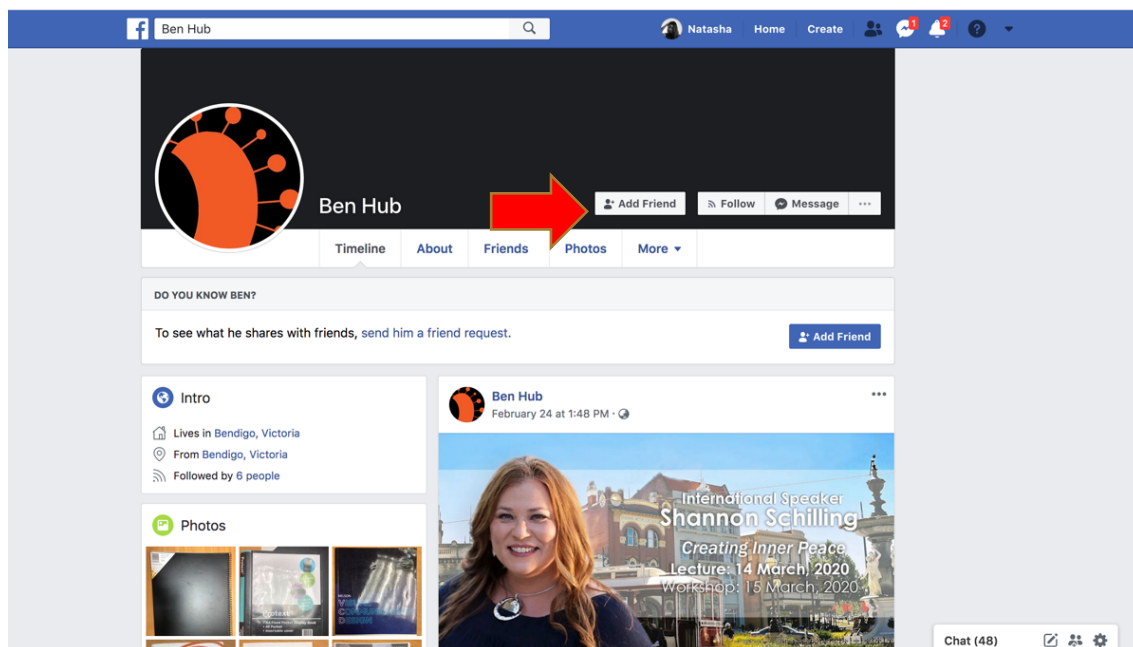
Ben Hub

Natasha Home Create 1 2

Ben Hub

Add Friend Follow Message ···

Timeline About Friends Photos More ▾

DO YOU KNOW BEN?

To see what he shares with friends, send him a friend request.

Add Friend

Intro

Lives in Bendigo, Victoria
From Bendigo, Victoria
Followed by 6 people

Photos

Ben Hub
February 24 at 1:48 PM ·

International Speaker
Shannon Schilling
Creating Inner Peace
Lecture: 14 March, 2020
Workshop: 15 March, 2020

Chat (48)